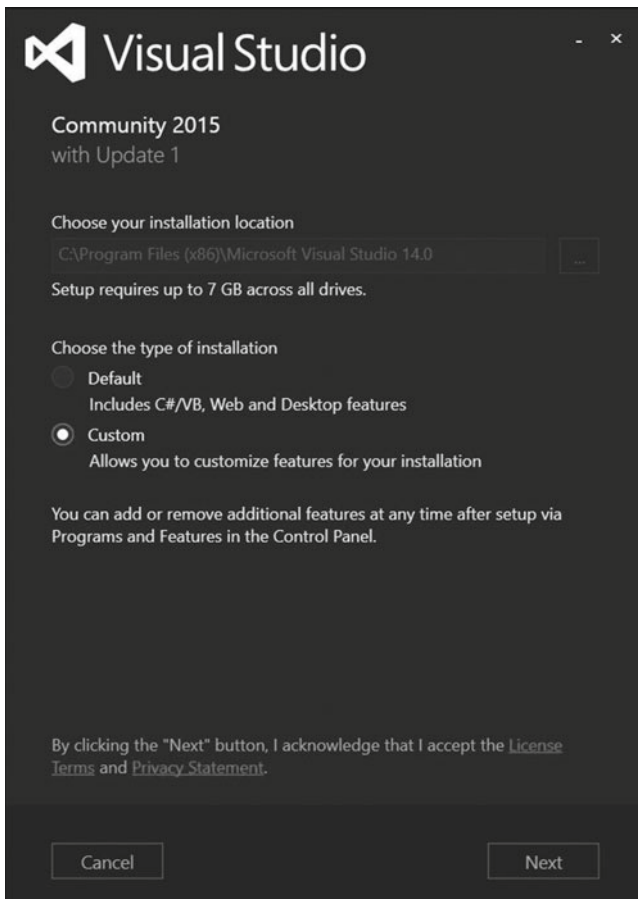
Visual Studio

- ×

Community 2015
with Update 1

Choose your installation location

C:\Program Files (x86)\Microsoft Visual Studio 14.0

...

Setup requires up to 7 GB across all drives.

Choose the type of installation

Default
Includes C#/VB, Web and Desktop features

Custom
Allows you to customize features for your installation

You can add or remove additional features at any time after setup via Programs and Features in the Control Panel.

By clicking the "Next" button, I acknowledge that I accept the License Terms and Privacy Statement.

Cancel

Next